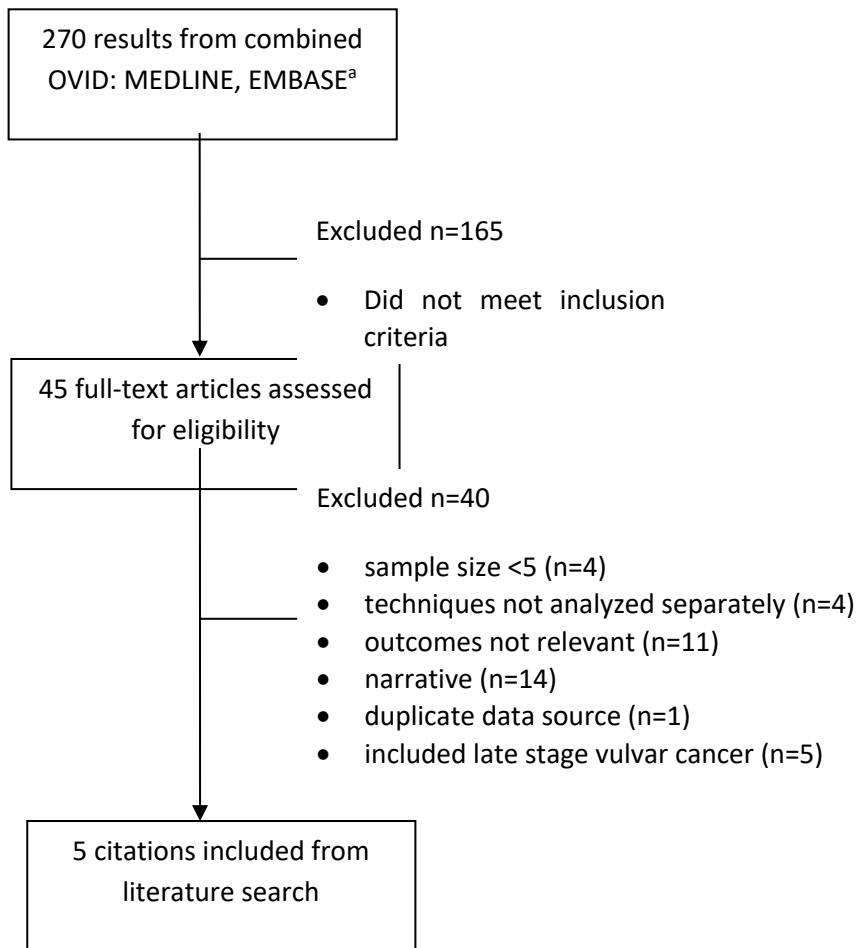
270 results from combined OVID: MEDLINE, EMBASE$^{a}$

Excluded n=165

- Did not meet inclusion criteria

45 full-text articles assessed for eligibility

Excluded n=40

- sample size <5 (n=4)
- techniques not analyzed separately (n=4)
- outcomes not relevant (n=11)
- narrative (n=14)
- duplicate data source (n=1)
- included late stage vulvar cancer (n=5)

5 citations included from literature search